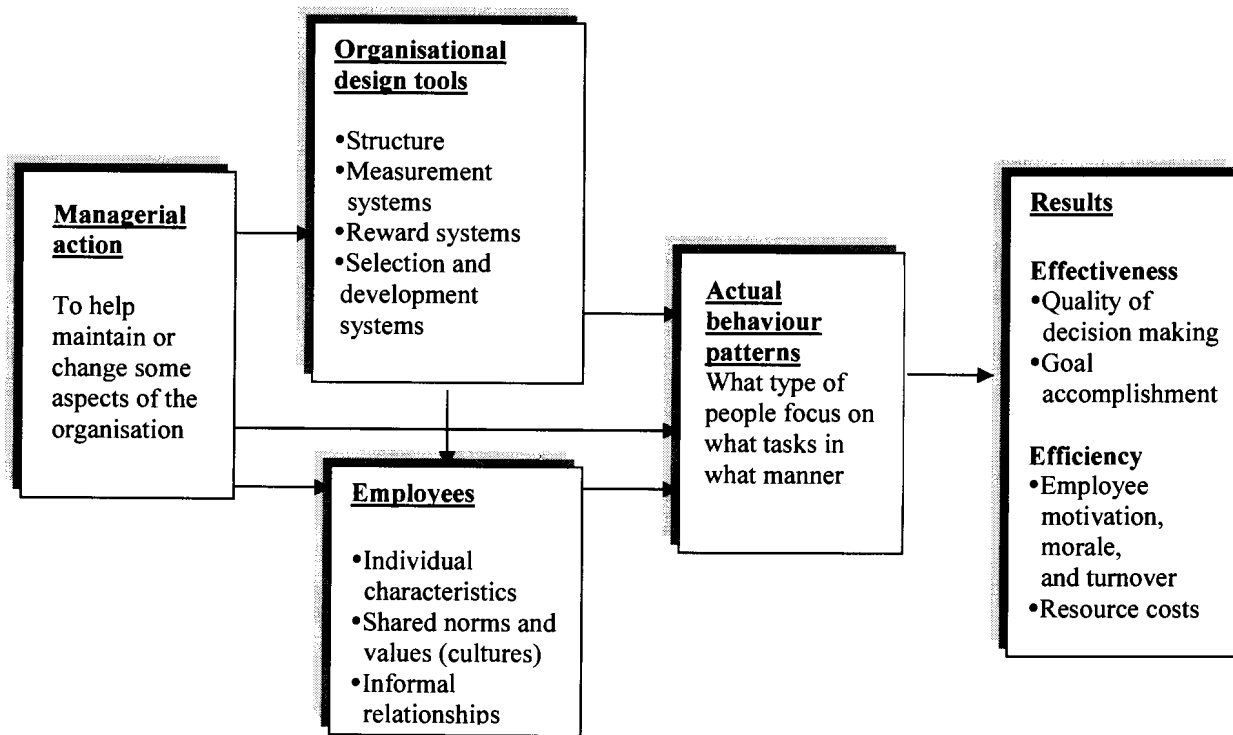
Managerial action

To help maintain or change some aspects of the organisation

Organisational design tools

•Structure
•Measurement systems
•Reward systems
•Selection and development systems

Employees

•Individual characteristics
•Shared norms and values (cultures)
•Informal relationships

Actual behaviour patterns
What type of people focus on what tasks in what manner

Results

Effectiveness
•Quality of decision making
•Goal accomplishment

Efficiency
•Employee motivation, morale, and turnover
•Resource costs